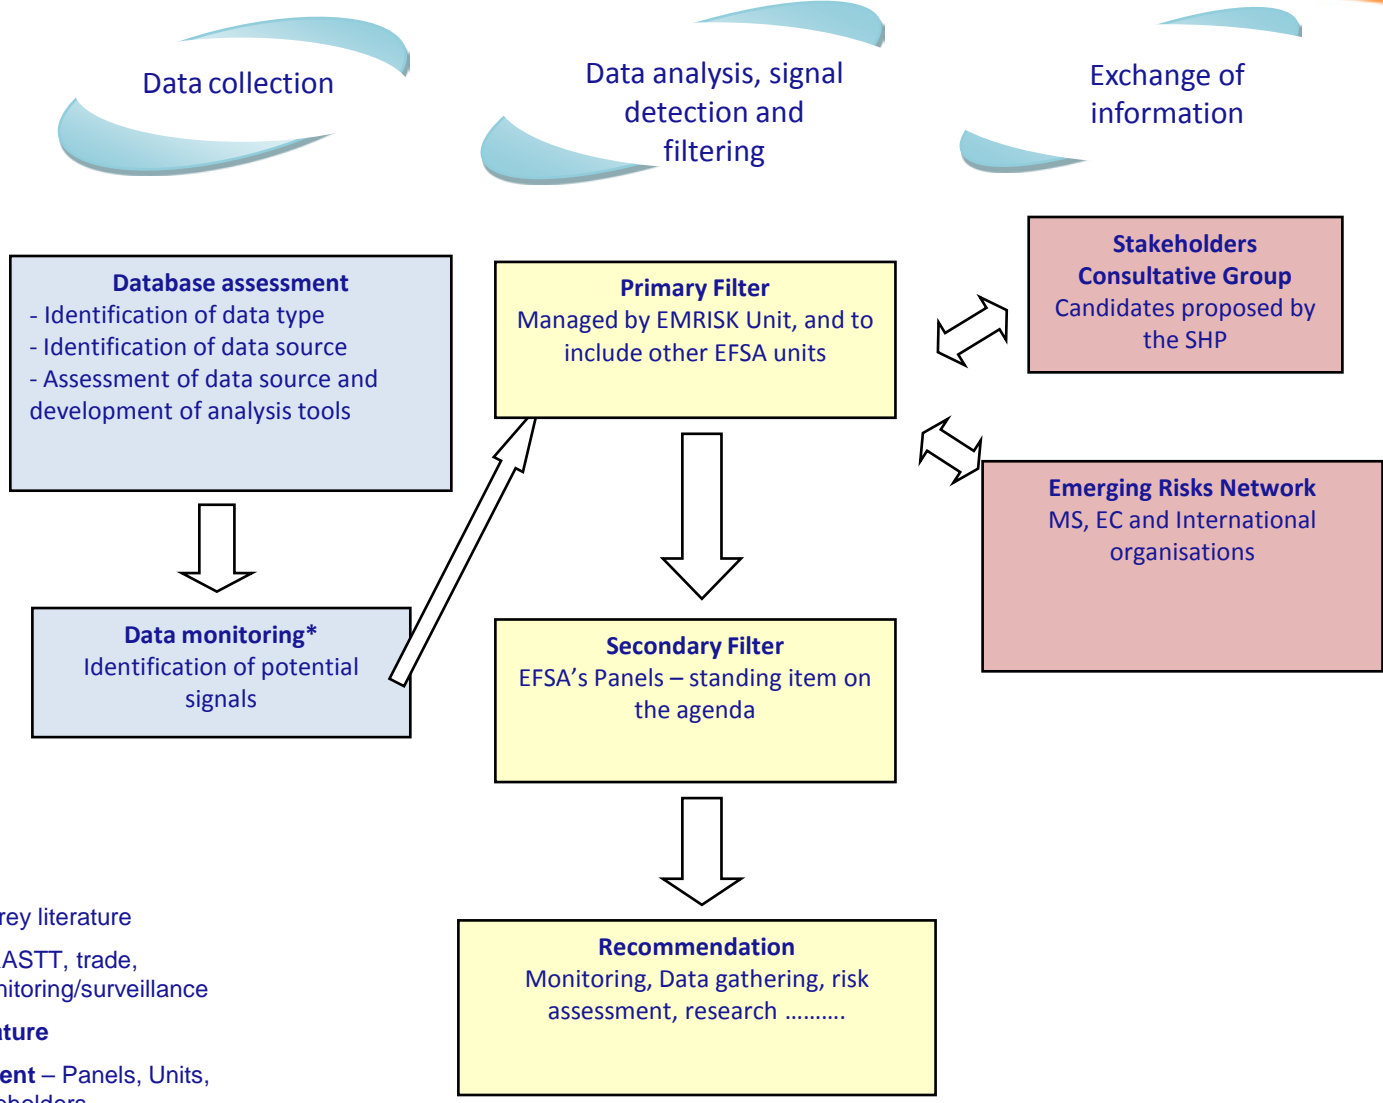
Data collection

Data analysis, signal detection and filtering

Exchange of information

Database assessment
- Identification of data type
- Identification of data source
- Assessment of data source and development of analysis tools

Data monitoring*
Identification of potential signals

Primary Filter
Managed by EMRISK Unit, and to include other EFSA units

Secondary Filter
EFSA's Panels – standing item on the agenda

Recommendation
Monitoring, Data gathering, risk assessment, research ……….

Stakeholders Consultative Group
Candidates proposed by the SHP

Emerging Risks Network
MS, EC and International organisations

rey literature

ASTT, trade, nitoring/surveillance

ture

ent – Panels, Units,

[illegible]